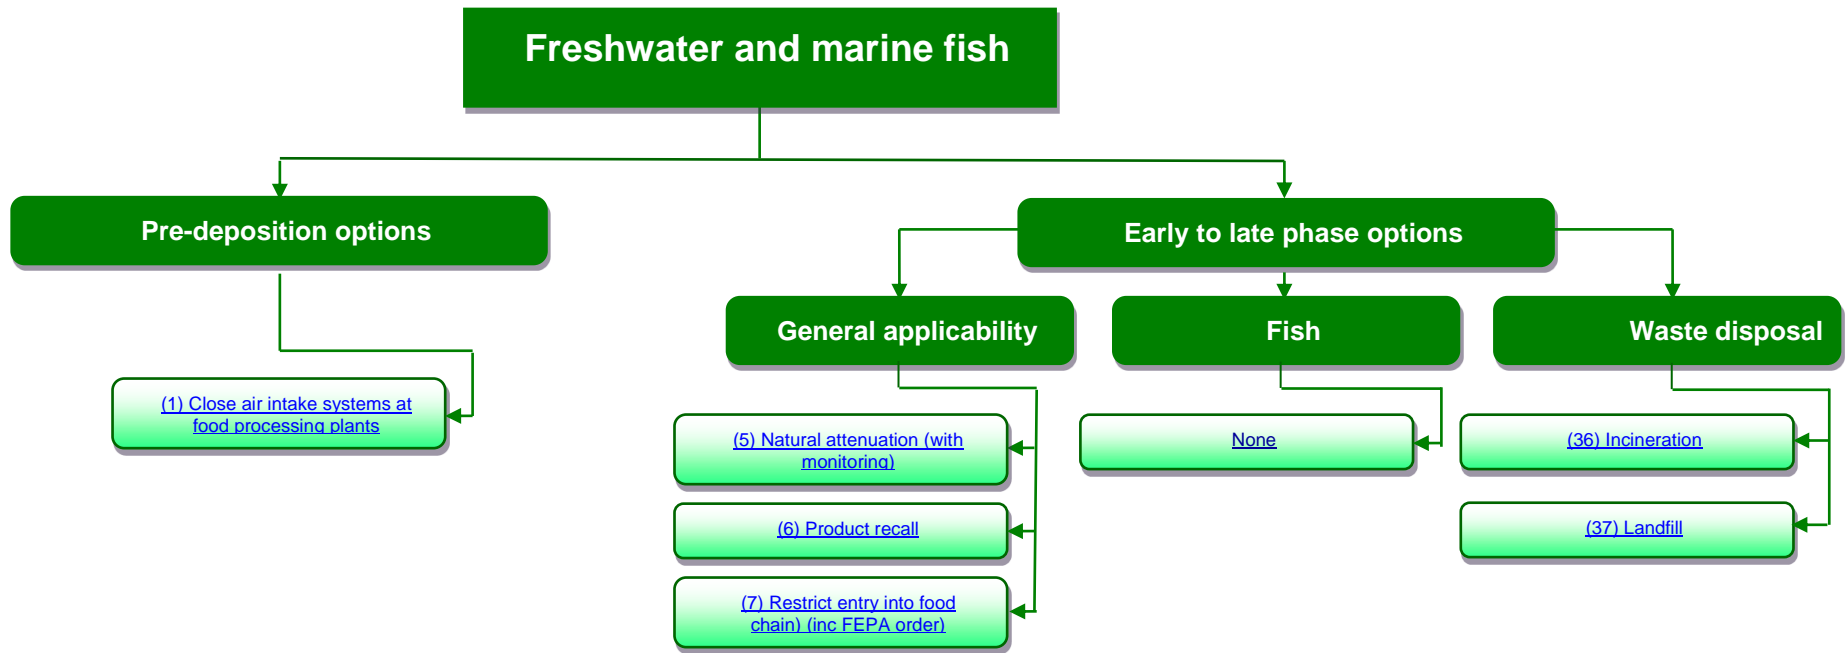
Freshwater and marine fish

Pre-deposition options

(1) Close air intake systems at food processing plants

Early to late phase options

General applicability

(5) Natural attenuation (with monitoring)

(6) Product recall

(7) Restrict entry into food chain) (inc FEPA order)

Fish

None

Waste disposal

(36) Incineration

(37) Landfill